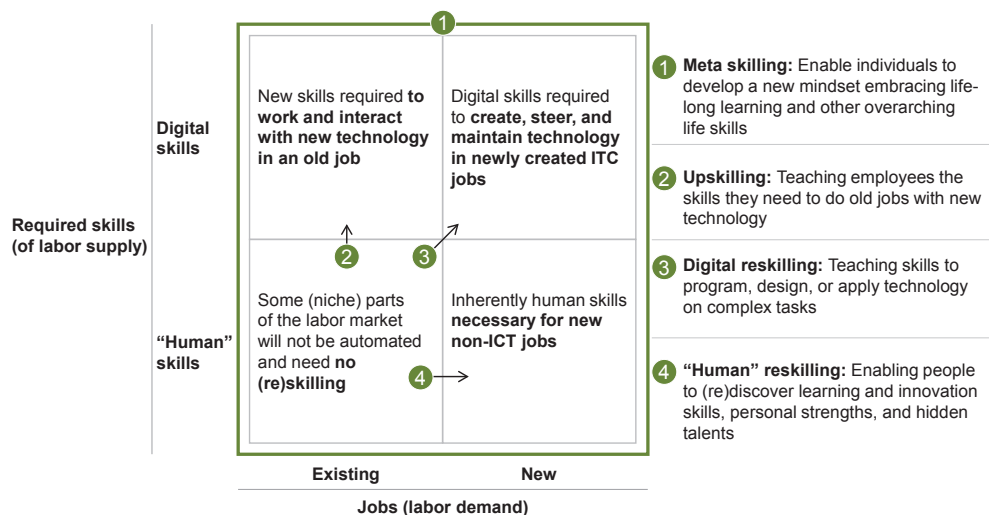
1

Required skills (of labor supply)

Digital skills

"Human" skills

New skills required **to work and interact with new technology in an old job**

Digital skills required to **create, steer, and maintain technology in newly created ITC jobs**

2

3

Some (niche) parts of the labor market will not be automated and need **no (re)skilling**

Inherently human skills **necessary for new non-ICT jobs**

4

Existing

New

Jobs (labor demand)

1 **Meta skilling:** Enable individuals to develop a new mindset embracing lifelong learning and other overarching life skills

2 **Upskilling:** Teaching employees the skills they need to do old jobs with new technology

3 **Digital reskilling:** Teaching skills to program, design, or apply technology on complex tasks

4 **"Human" reskilling:** Enabling people to (re)discover learning and innovation skills, personal strengths, and hidden talents